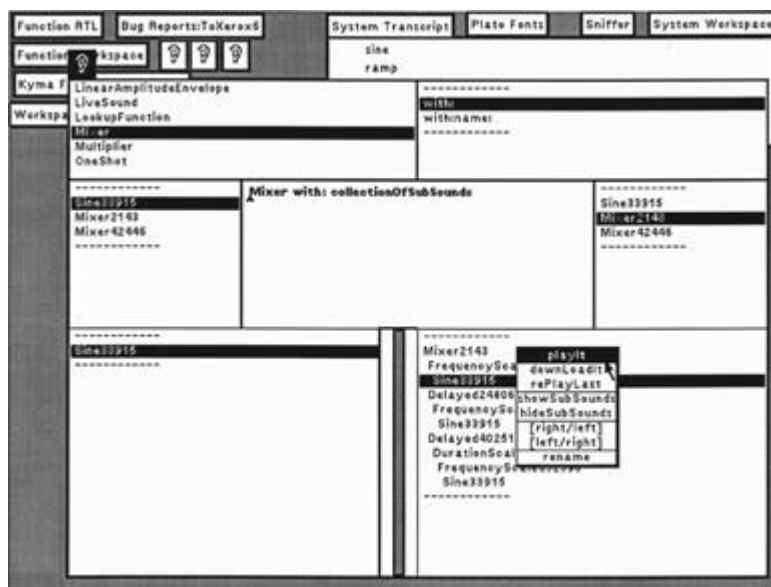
Function RTL | Bug Reports:ToXerox6 | System Transcript | Plate Fonts | Sniffer | System Workspace

Function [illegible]rkspace

Kyma F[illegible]

Workspa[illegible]

sine
ramp

LinearAmplitudeEnvelope
LiveSound
LookupFunction
Mixer
Multiplier
OneShot

------------
with:
withname:
------------

------------
Sine33915
Mixer2143
Mixer42446
------------

Mixer with: collectionOfSubSounds

------------
Sine33915
Mixer2143
Mixer42446
------------

------------
Sine33915
------------

------------
Mixer2143
FrequencySca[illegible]
Sine33915
Delayed24806
FrequencySc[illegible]
Sine33915
Delayed40251
DurationScal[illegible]
FrequencySc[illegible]
Sine33915
------------

playIt
downLoadIt
rePlayLast
showSubSounds
hideSubSounds
[right/left]
[left/right]
rename